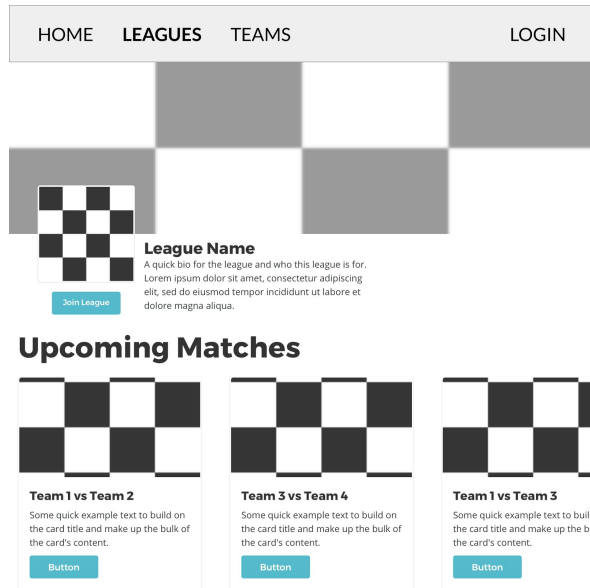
HOME LEAGUES TEAMS LOGIN

Join League

League Name

A quick bio for the league and who this league is for. Lorem ipsum dolor sit amet, consectetur adipiscing elit, sed do eiusmod tempor incididunt ut labore et dolore magna aliqua.

Upcoming Matches

Team 1 vs Team 2

Some quick example text to build on the card title and make up the bulk of the card's content.

Button

Team 3 vs Team 4

Some quick example text to build on the card title and make up the bulk of the card's content.

Button

Team 1 vs Team 3

Some quick example text to buil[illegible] the card title and make up the b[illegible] the card's content.

Button